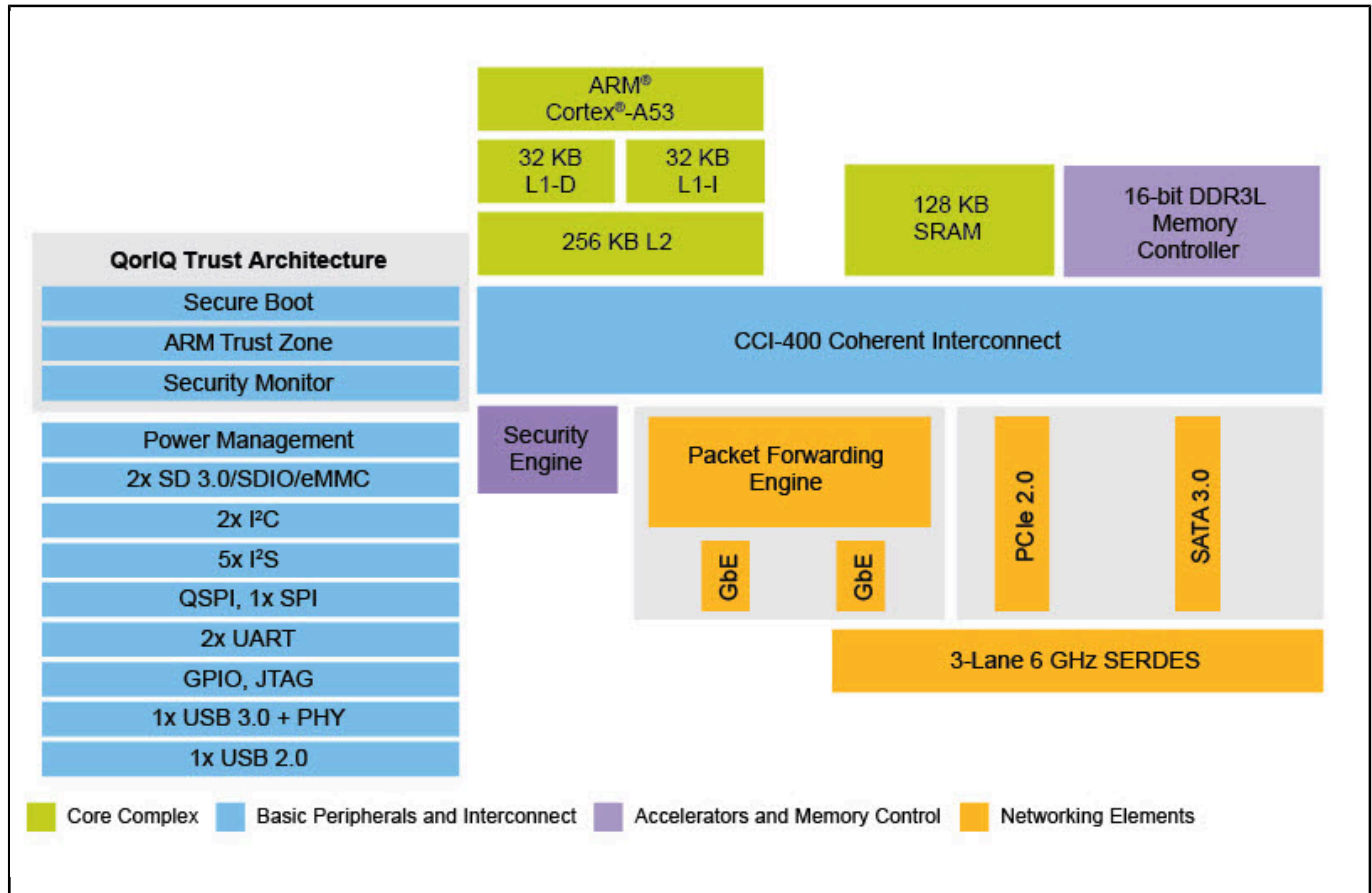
ARM®
Cortex®-A53

32 KB
L1-D

32 KB
L1-I

256 KB L2

128 KB
SRAM

16-bit DDR3L
Memory
Controller

QorIQ Trust Architecture

Secure Boot

ARM Trust Zone

Security Monitor

CCI-400 Coherent Interconnect

Power Management

2x SD 3.0/SDIO/eMMC

2x I$^2$C

5x I$^2$S

QSPI, 1x SPI

2x UART

GPIO, JTAG

1x USB 3.0 + PHY

1x USB 2.0

Security
Engine

Packet Forwarding
Engine

GbE

GbE

PCIe 2.0

SATA 3.0

3-Lane 6 GHz SERDES

Core Complex Basic Peripherals and Interconnect Accelerators and Memory Control Networking Elements